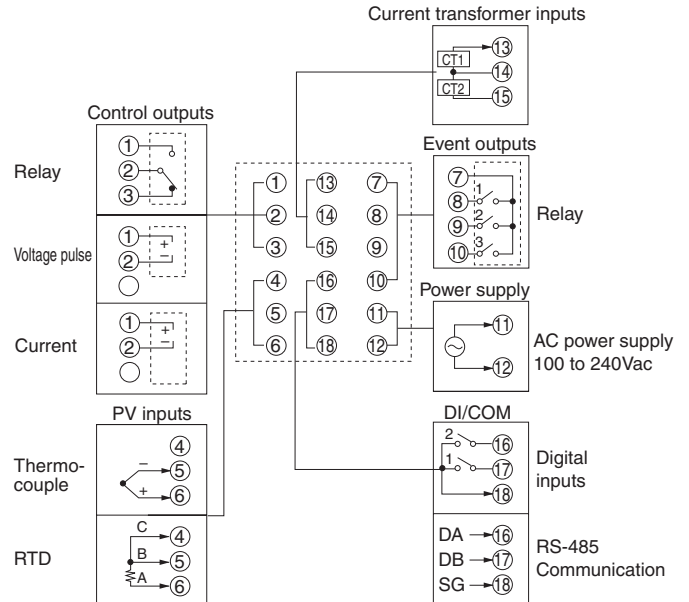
Current transformer inputs

CT1 ⑬
⑭
CT2 ⑮

Control outputs

Relay
①
②
③

Voltage pulse
① +
② −

Current
① +
② −

①
②
③
④
⑤
⑥
⑬
⑭
⑮
⑯
⑰
⑱
⑦
⑧
⑨
⑩
⑪
⑫

Event outputs
⑦
⑧ 1
⑨ 2
⑩ 3
Relay

Power supply
⑪
⑫
AC power supply 100 to 240Vac

PV inputs
Thermocouple
④
− ⑤
+ ⑥

RTD
C ④
B ⑤
A ⑥

DI/COM
2 ⑯
1 ⑰
⑱
Digital inputs

DA ⑯
DB ⑰
SG ⑱
RS-485 Communication